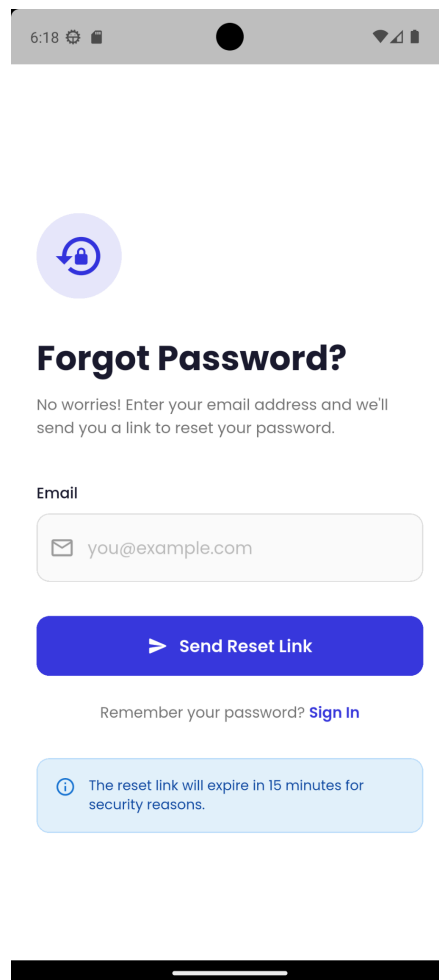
6:18

Forgot Password?

No worries! Enter your email address and we'll send you a link to reset your password.

Email

you@example.com

Send Reset Link

Remember your password? Sign In

The reset link will expire in 15 minutes for security reasons.